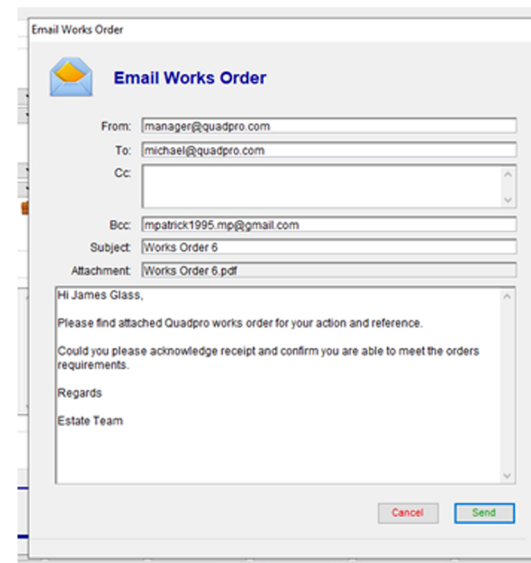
Email Works Order

Email Works Order

From: manager@quadpro.com
To: michael@quadpro.com
Cc:
Bcc: mpatrick1995.mp@gmail.com
Subject: Works Order 6
Attachment: Works Order 6.pdf

Hi James Glass,

Please find attached Quadpro works order for your action and reference.

Could you please acknowledge receipt and confirm you are able to meet the orders requirements.

Regards

Estate Team

Cancel
Send